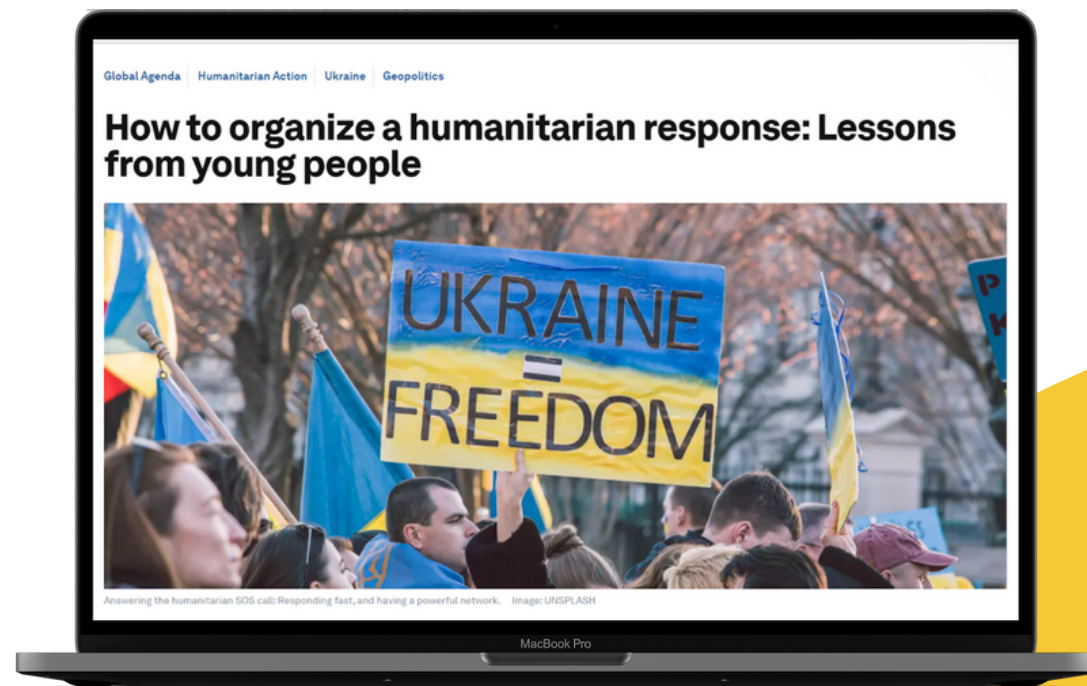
Global Agenda | Humanitarian Action | Ukraine | Geopolitics

How to organize a humanitarian response: Lessons from young people

UKRAINE = FREEDOM

Answering the humanitarian SOS call: Responding fast, and having a powerful network. Image: UNSPLASH

MacBook Pro